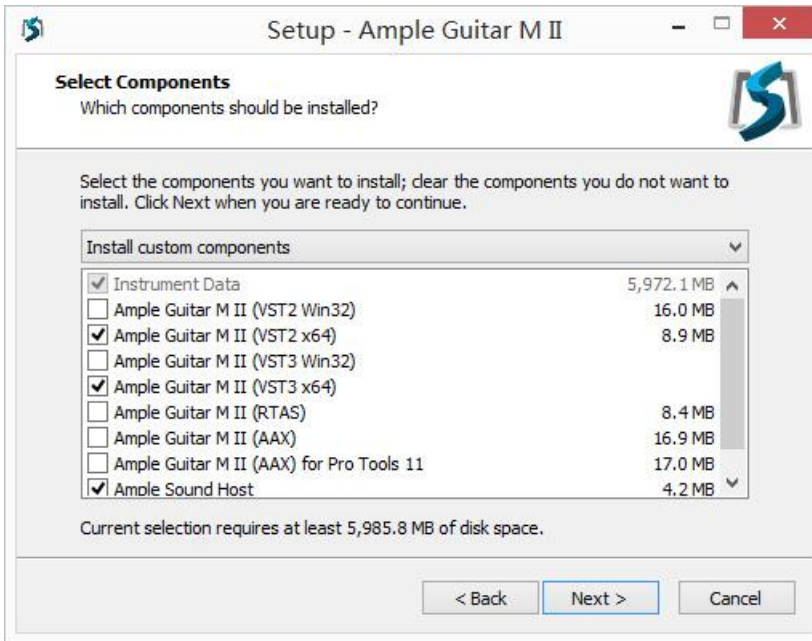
Setup - Ample Guitar M II

Select Components
Which components should be installed?

Select the components you want to install; clear the components you do not want to install. Click Next when you are ready to continue.

Install custom components

| | |
|---|---|
| Instrument Data | 5,972.1 MB |
| Ample Guitar M II (VST2 Win32) | 16.0 MB |
| Ample Guitar M II (VST2 x64) | 8.9 MB |
| Ample Guitar M II (VST3 Win32) | |
| Ample Guitar M II (VST3 x64) | |
| Ample Guitar M II (RTAS) | 8.4 MB |
| Ample Guitar M II (AAX) | 16.9 MB |
| Ample Guitar M II (AAX) for Pro Tools 11 | 17.0 MB |
| Ample Sound Host | 4.2 MB |

Current selection requires at least 5,985.8 MB of disk space.

< Back   Next >   Cancel